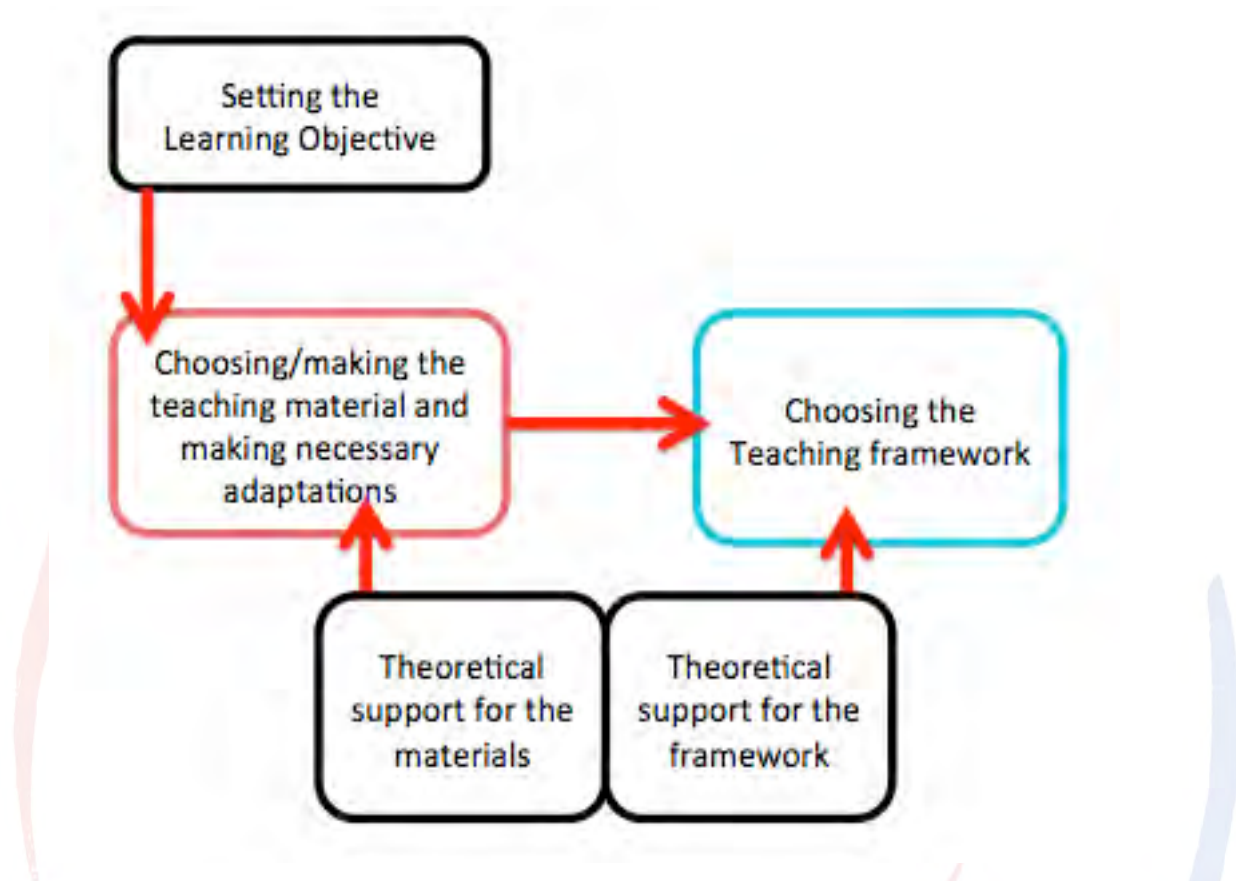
Setting the Learning Objective

Choosing/making the teaching material and making necessary adaptations

Choosing the Teaching framework

Theoretical support for the materials

Theoretical support for the framework